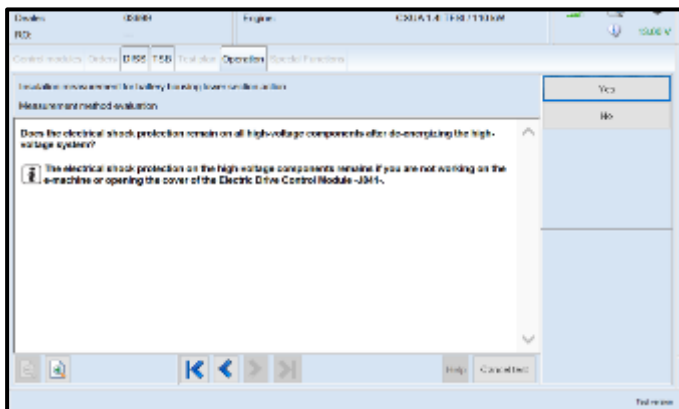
Dealer: 00000
RO:
Engine: CXUA 1.4l TFSI / 110kW
13.00 V

Control modules | Orders | DISS | TSB | Test plan | Operation | Special Function

Insulation measurement for battery housing lower section action
Measurement method evaluation

Does the electrical shock protection remain on all high-voltage components after de-energizing the high-voltage system?

The electrical shock protection on the high voltage components remains if you are not working on the e-machine or opening the cover of the Electric Drive Control Module -JB41-.

Yes
No

Help
Cancel test

Test mode